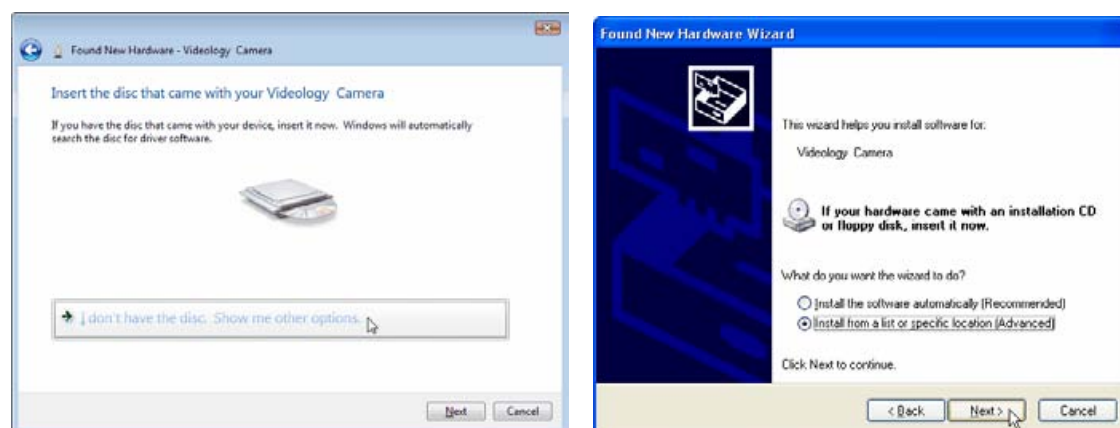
Found New Hardware - Videology Camera

Insert the disc that came with your Videology Camera

If you have the disc that came with your device, insert it now. Windows will automatically search the disc for driver software.

I don't have the disc. Show me other options.

Next Cancel

Found New Hardware Wizard

This wizard helps you install software for:

Videology Camera

If your hardware came with an installation CD or floppy disk, insert it now.

What do you want the wizard to do?

Install the software automatically (Recommended)

Install from a list or specific location (Advanced)

Click Next to continue.

< Back Next > Cancel